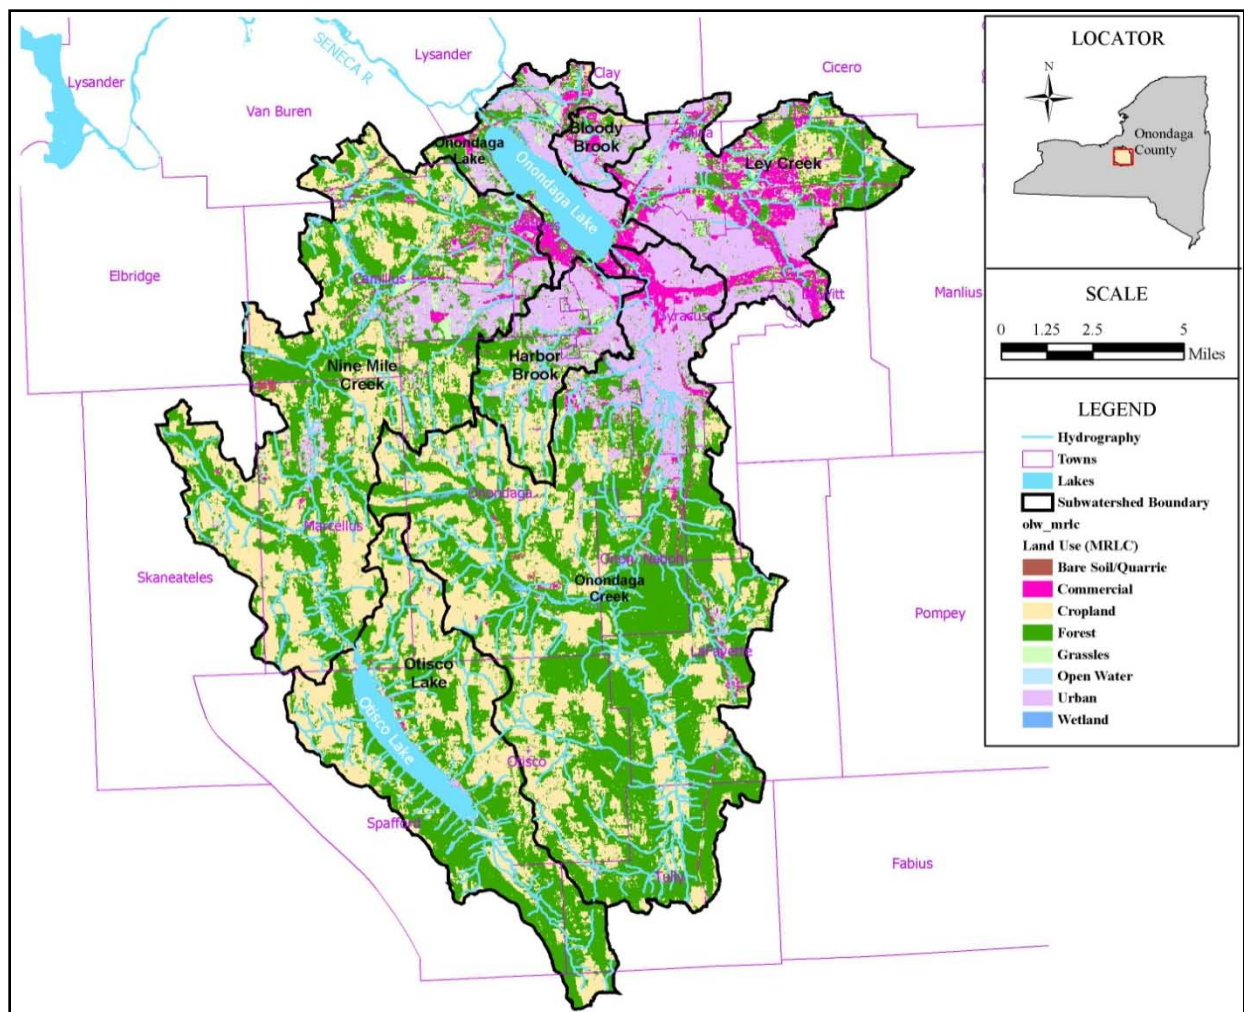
LOCATOR

N

Onondaga County

SCALE

0 1.25 2.5 5 Miles

LEGEND

Hydrography
Towns
Lakes
Subwatershed Boundary
olw_mrlc
Land Use (MRLC)
Bare Soil/Quarrie
Commercial
Cropland
Forest
Grassles
Open Water
Urban
Wetland

Lysander
Lysander
SENECA R
Clay
Cicero
Van Buren
Onondaga Lake
Bloody Brook
Salina
Ley Creek
Onondaga Lake
Elbridge
Camillus
Manlius
DeWitt
Syracuse
Harbor Brook
Nine Mile Creek
Onondaga
Marcellus
Onond. Nation
Skaneateles
Onondaga Creek
Pompey
LaFayette
Otisco Lake
Otisco Lake
Otisco
Spafford
Fabius
Tully